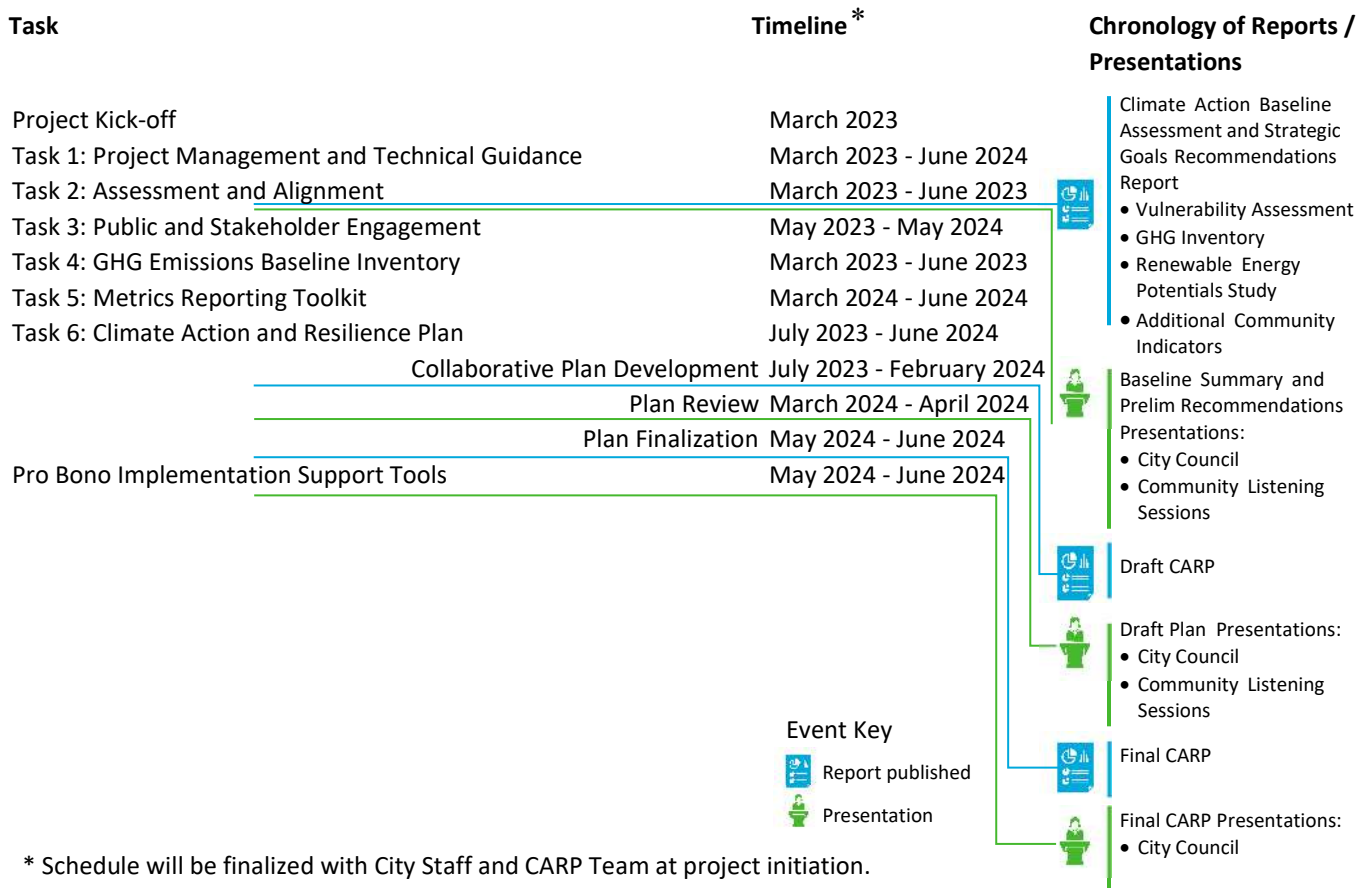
| Task | Timeline* |
|---|---|
| Project Kick-off | March 2023 |
| Task 1: Project Management and Technical Guidance | March 2023 - June 2024 |
| Task 2: Assessment and Alignment | March 2023 - June 2023 |
| Task 3: Public and Stakeholder Engagement | May 2023 - May 2024 |
| Task 4: GHG Emissions Baseline Inventory | March 2023 - June 2023 |
| Task 5: Metrics Reporting Toolkit | March 2024 - June 2024 |
| Task 6: Climate Action and Resilience Plan | July 2023 - June 2024 |
| Collaborative Plan Development | July 2023 - February 2024 |
| Plan Review | March 2024 - April 2024 |
| Plan Finalization | May 2024 - June 2024 |
| Pro Bono Implementation Support Tools | May 2024 - June 2024 |

Chronology of Reports / Presentations

Climate Action Baseline Assessment and Strategic Goals Recommendations Report
• Vulnerability Assessment
• GHG Inventory
• Renewable Energy Potentials Study
• Additional Community Indicators

Baseline Summary and Prelim Recommendations Presentations:
• City Council
• Community Listening Sessions

Draft CARP

Draft Plan Presentations:
• City Council
• Community Listening Sessions

Final CARP

Final CARP Presentations:
• City Council

Event Key
Report published
Presentation

* Schedule will be finalized with City Staff and CARP Team at project initiation.